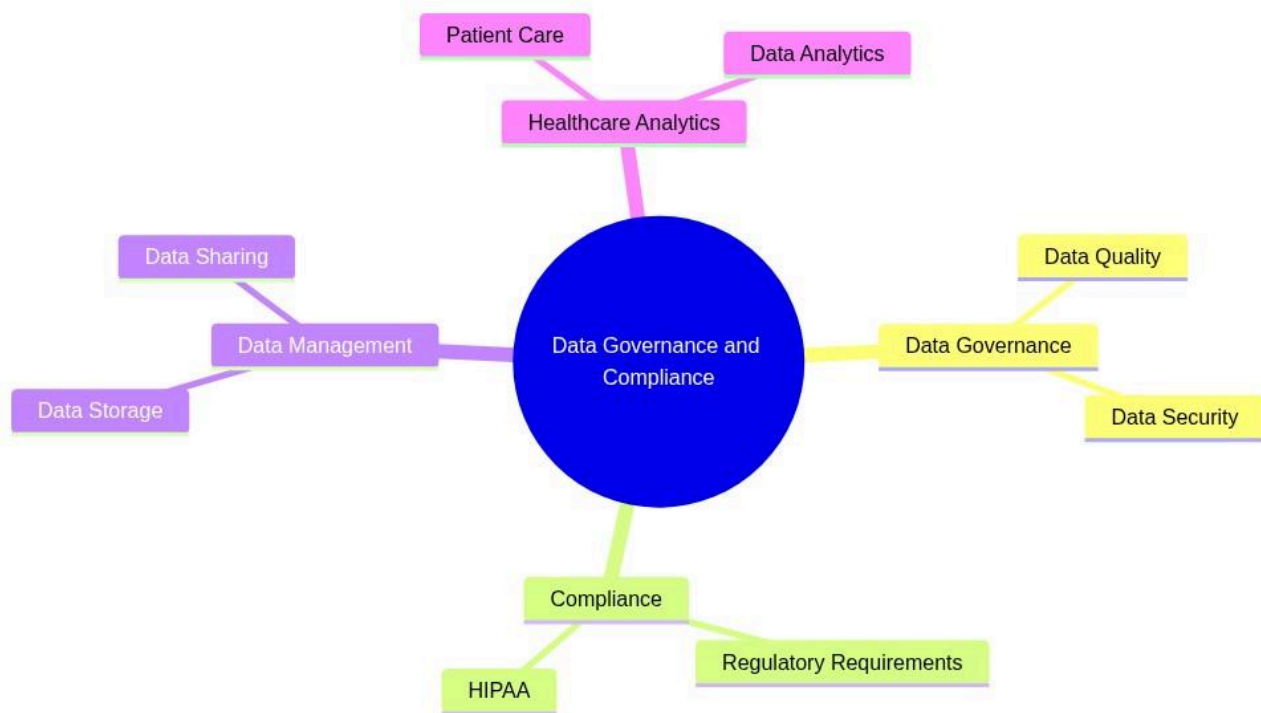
Patient Care

Data Analytics

Healthcare Analytics

Data Sharing

Data Management

Data Storage

Data Governance and Compliance

Data Quality

Data Governance

Data Security

Compliance

HIPAA

Regulatory Requirements